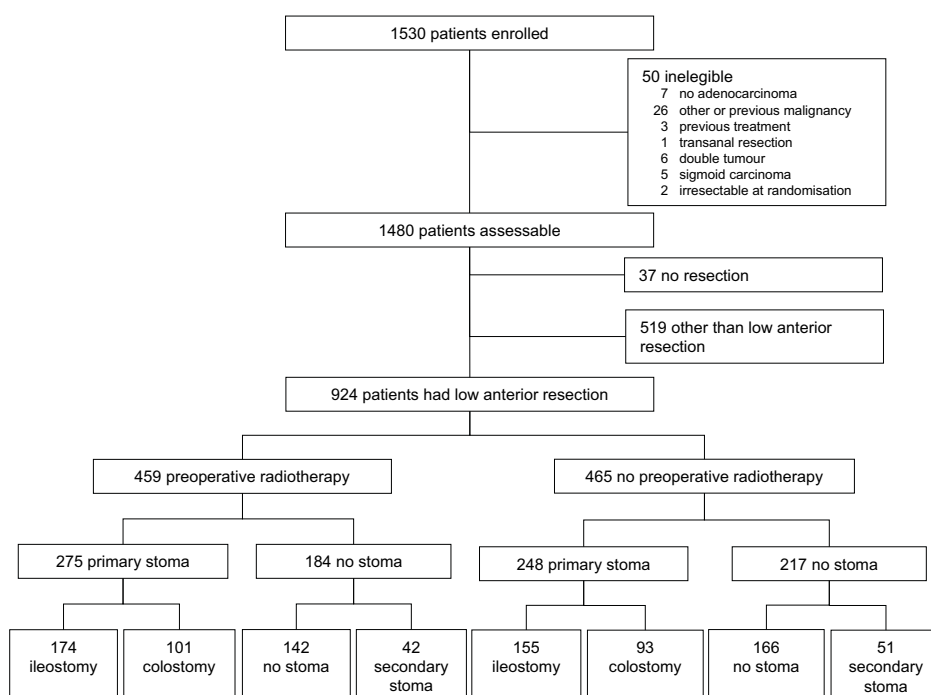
1530 patients enrolled

50 inelegible
7 no adenocarcinoma
26 other or previous malignancy
3 previous treatment
1 transanal resection
6 double tumour
5 sigmoid carcinoma
2 irresectable at randomisation

1480 patients assessable

37 no resection

519 other than low anterior resection

924 patients had low anterior resection

459 preoperative radiotherapy

465 no preoperative radiotherapy

275 primary stoma

184 no stoma

248 primary stoma

217 no stoma

174 ileostomy

101 colostomy

142 no stoma

42 secondary stoma

155 ileostomy

93 colostomy

166 no stoma

51 secondary stoma